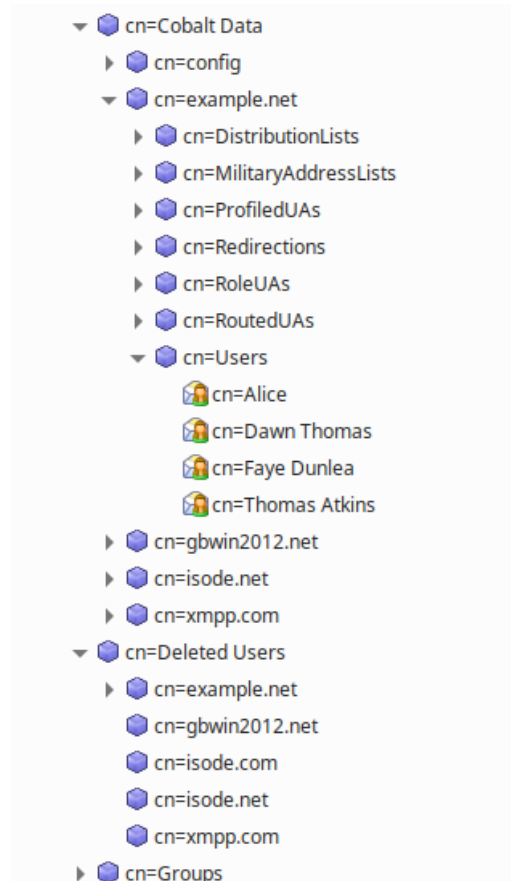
cn=Cobalt Data
cn=config
cn=example.net
cn=DistributionLists
cn=MilitaryAddressLists
cn=ProfiledUAs
cn=Redirections
cn=RoleUAs
cn=RoutedUAs
cn=Users
cn=Alice
cn=Dawn Thomas
cn=Faye Dunlea
cn=Thomas Atkins
cn=gbwin2012.net
cn=isode.net
cn=xmpp.com
cn=Deleted Users
cn=example.net
cn=gbwin2012.net
cn=isode.com
cn=isode.net
cn=xmpp.com
cn=Groups